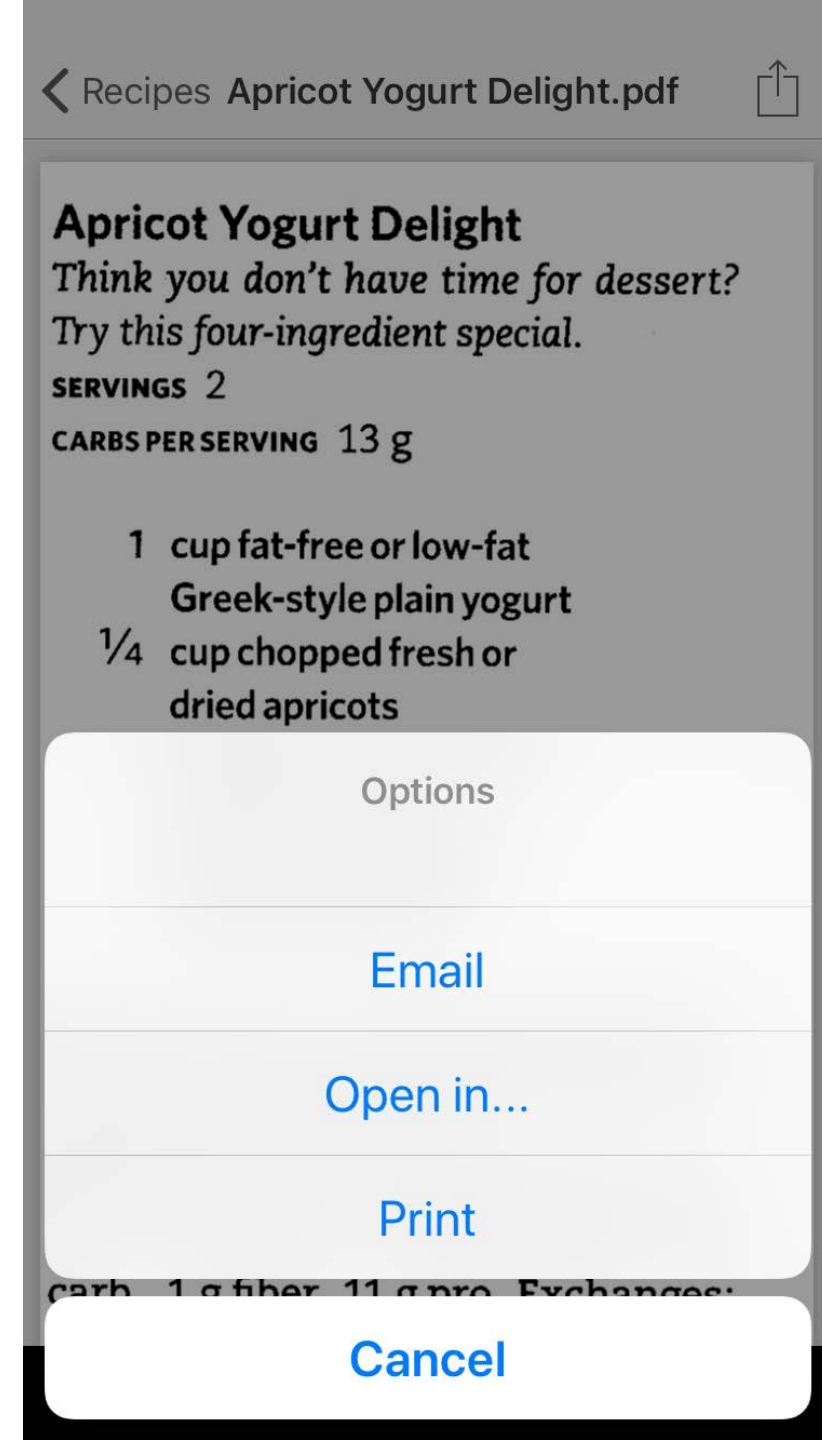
Recipes Apricot Yogurt Delight.pdf

Apricot Yogurt Delight
Think you don't have time for dessert? Try this four-ingredient special.
SERVINGS 2
CARBS PER SERVING 13 g

1 cup fat-free or low-fat Greek-style plain yogurt
$\frac{1}{4}$ cup chopped fresh or dried apricots

Options

Email

Open in...

Print

carb, 1 g fiber, 11 g pro. Exchanges:

Cancel